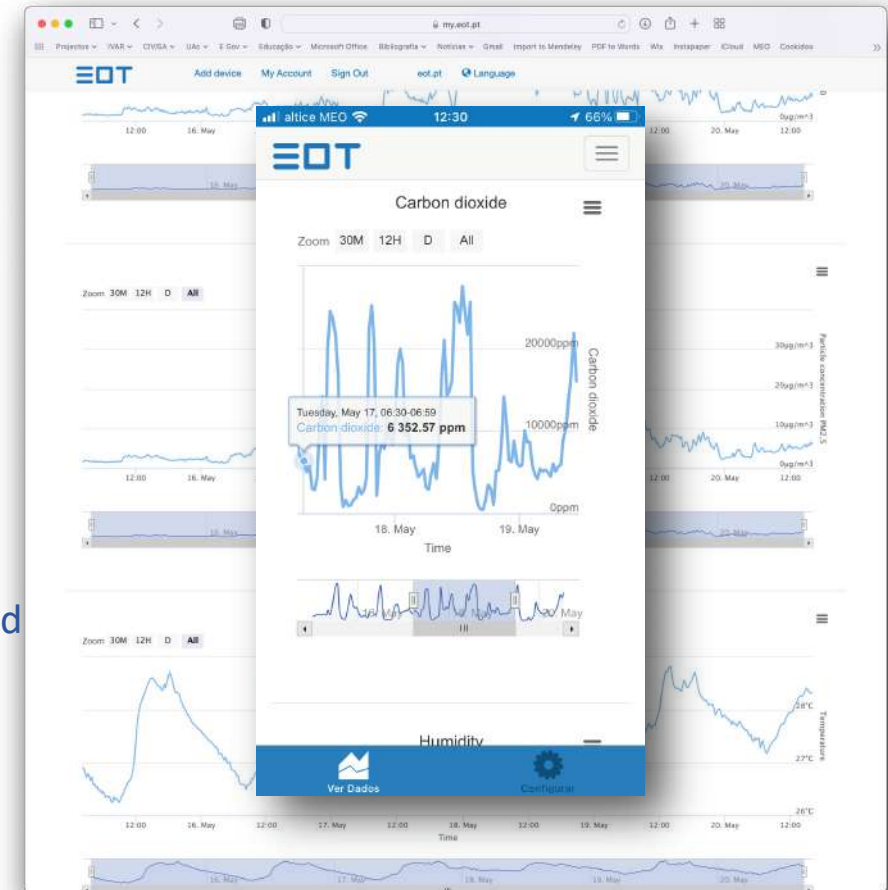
my.eot.pt

Projectos IVAR CIVISA UAc E Gov Educação Microsoft Office Bibliografia Notícias Gmail Import to Mendeley PDF to Words Wix Instapaper iCloud MEO Cookidoo

EOT Add device My Account Sign Out eot.pt Language

12:00 16. May 20. May 12:00
0μg/m^3

16. May 20. May

Zoom 30M 12H D All

30μg/m^3
20μg/m^3
10μg/m^3
0μg/m^3
Particle concentration PM2.5

12:00 16. May 20. May 12:00

d

Zoom 30M 12H D All

28°C
27°C
26°C
Temperature

12:00 16. May 12:00 17. May 12:00 18. May 12:00 19. May 12:00 20. May 12:00
Time

16. May 17. May 18. May 19. May 20. May

altice MEO 12:30 66%

EOT

Carbon dioxide

Zoom 30M 12H D All

20000ppm
10000ppm
0ppm
Carbon dioxide

Tuesday, May 17, 06:30-06:59
Carbon dioxide: 6 352.57 ppm

18. May 19. May
Time

18. May 19. May

Humidity

Ver Dados Configurar